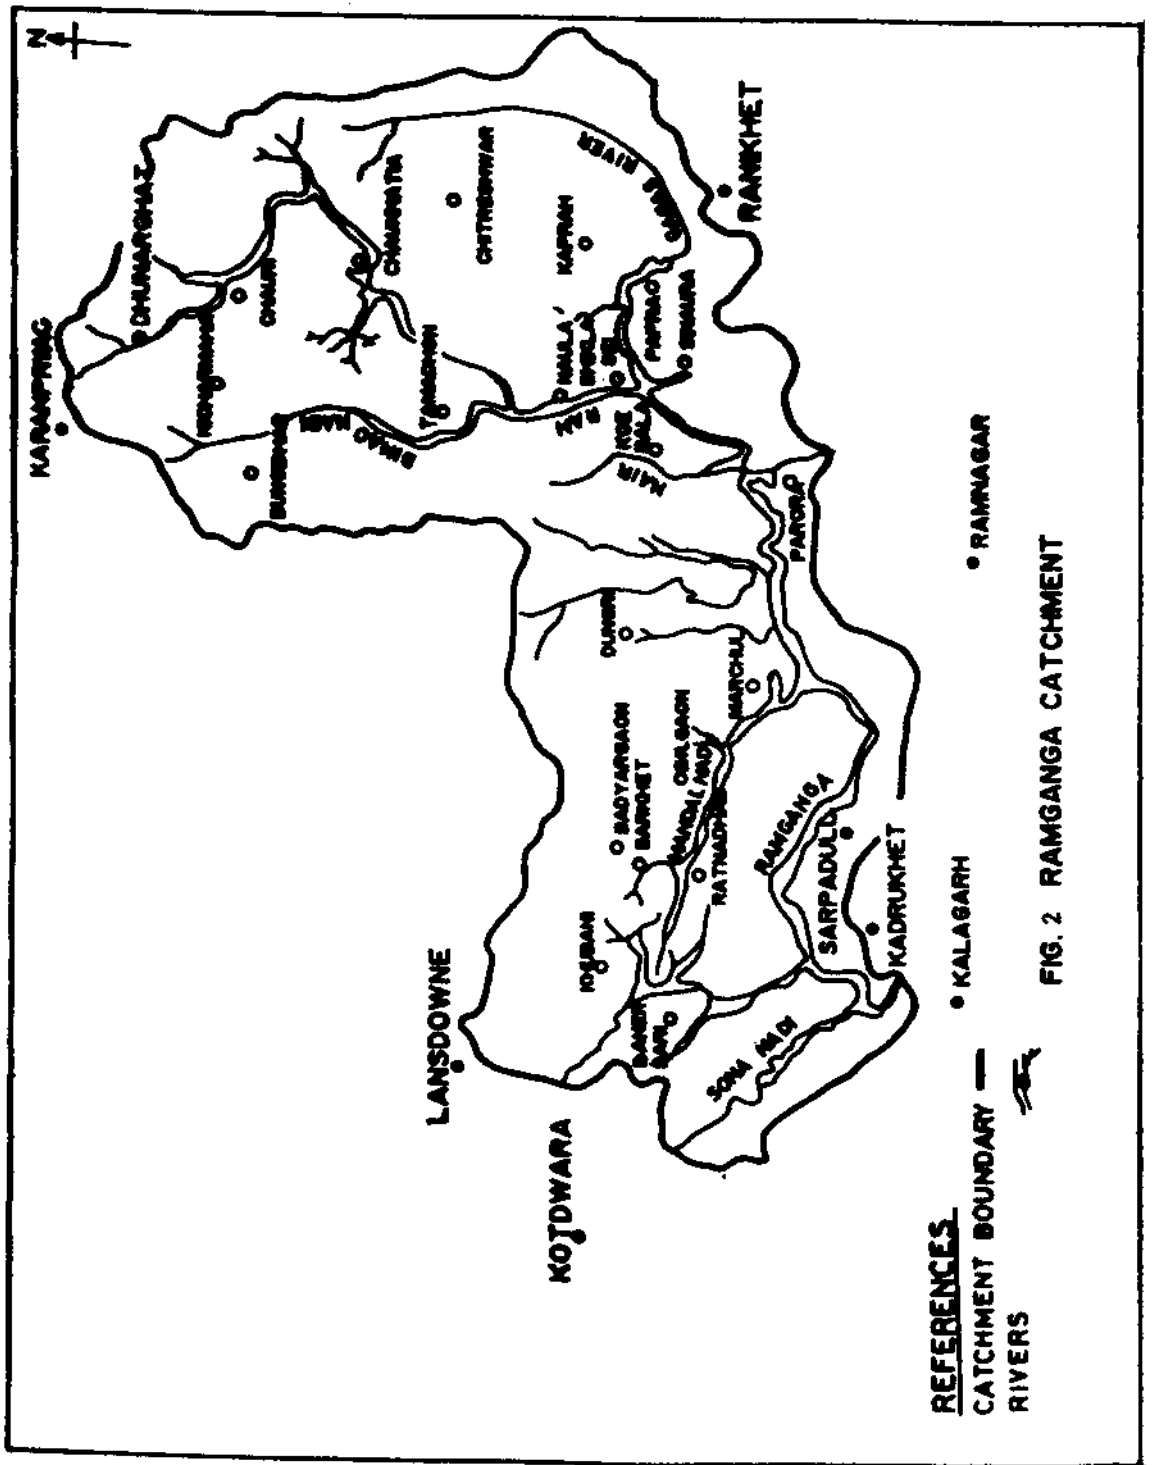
N

KARANPRYAG
DHUNARGHAT
CHAUR
CHAUKHUTIA
CHITTRESHWAR
KAPHAN
GAGAS RIVER
RANIKHET
BINAO RIVER
TAMADHAUN
NAIR RIVER
BHIKIASAIN
PAROLA
PAPRAO
MAHALA
BUNGIDHAR
DUNIRI
MARCHULA
BADYARGARH
BARKHET
RAMGANGA
SARPADULI
KADRUKHET
RATNADHAR
MANDAL NADI
KHAMBAGARH
LANSDOWNE
KOTDWARA
SONA NADI
KALAGARH
RAMNAGAR
FIG. 2 RAMGANGA CATCHMENT

REFERENCES
CATCHMENT BOUNDARY
RIVERS